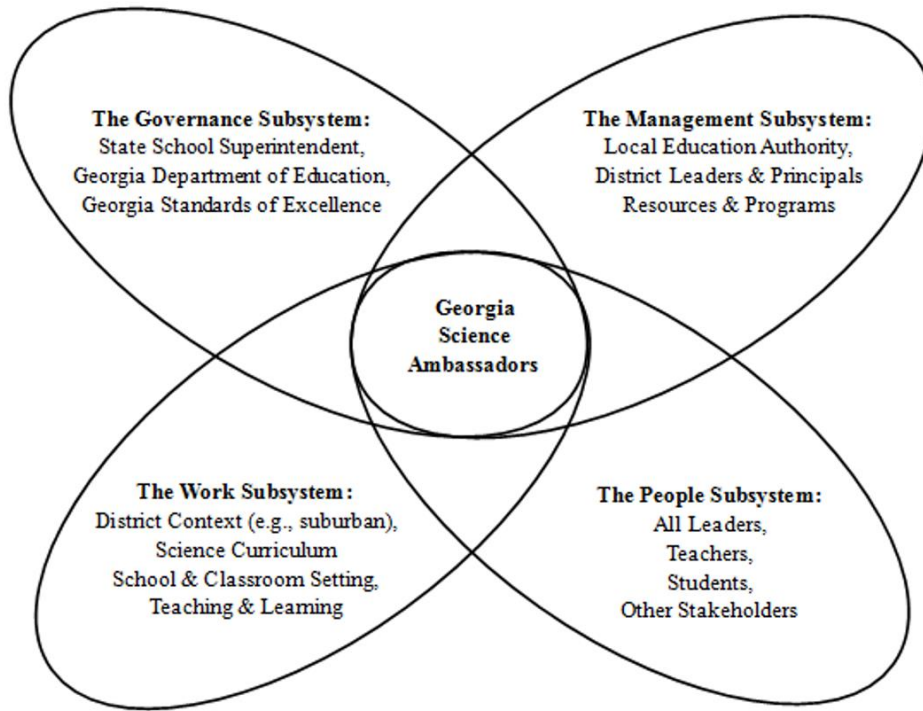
The Governance Subsystem:
State School Superintendent,
Georgia Department of Education,
Georgia Standards of Excellence

The Management Subsystem:
Local Education Authority,
District Leaders & Principals
Resources & Programs

Georgia
Science
Ambassadors

The Work Subsystem:
District Context (e.g., suburban),
Science Curriculum
School & Classroom Setting,
Teaching & Learning

The People Subsystem:
All Leaders,
Teachers,
Students,
Other Stakeholders